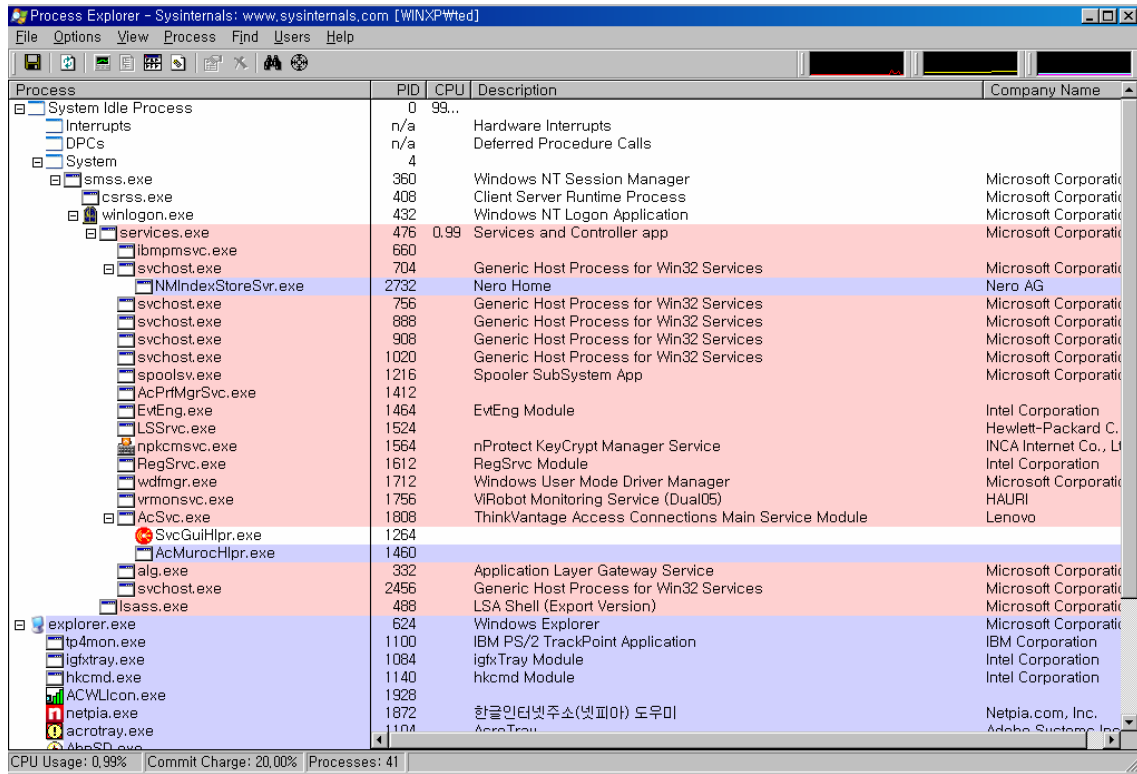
Process Explorer - Sysinternals: www.sysinternals.com [WINXP₩ted]

File Options View Process Find Users Help

| Process | PID | CPU | Description | Company Name |
|---|---|---|---|---|
| System Idle Process | 0 | 99... | | |
| Interrupts | n/a | | Hardware Interrupts | |
| DPCs | n/a | | Deferred Procedure Calls | |
| System | 4 | | | |
| smss.exe | 360 | | Windows NT Session Manager | Microsoft Corporatio |
| csrss.exe | 408 | | Client Server Runtime Process | Microsoft Corporatio |
| winlogon.exe | 432 | | Windows NT Logon Application | Microsoft Corporatio |
| services.exe | 476 | 0.99 | Services and Controller app | Microsoft Corporatio |
| ibmpmsvc.exe | 660 | | | |
| svchost.exe | 704 | | Generic Host Process for Win32 Services | Microsoft Corporatio |
| NMIndexStoreSvr.exe | 2732 | | Nero Home | Nero AG |
| svchost.exe | 756 | | Generic Host Process for Win32 Services | Microsoft Corporatio |
| svchost.exe | 888 | | Generic Host Process for Win32 Services | Microsoft Corporatio |
| svchost.exe | 908 | | Generic Host Process for Win32 Services | Microsoft Corporatio |
| svchost.exe | 1020 | | Generic Host Process for Win32 Services | Microsoft Corporatio |
| spoolsv.exe | 1216 | | Spooler SubSystem App | Microsoft Corporatio |
| AcPrfMgrSvc.exe | 1412 | | | |
| EvtEng.exe | 1464 | | EvtEng Module | Intel Corporation |
| LSSrvc.exe | 1524 | | | Hewlett-Packard C. |
| npkcmsvc.exe | 1564 | | nProtect KeyCrypt Manager Service | INCA Internet Co., Lt |
| RegSrvc.exe | 1612 | | RegSrvc Module | Intel Corporation |
| wdfmgr.exe | 1712 | | Windows User Mode Driver Manager | Microsoft Corporatio |
| vrmonsvc.exe | 1756 | | ViRobot Monitoring Service (Dual05) | HAURI |
| AcSvc.exe | 1808 | | ThinkVantage Access Connections Main Service Module | Lenovo |
| SvcGuiHlpr.exe | 1264 | | | |
| AcMurocHlpr.exe | 1460 | | | |
| alg.exe | 332 | | Application Layer Gateway Service | Microsoft Corporatio |
| svchost.exe | 2456 | | Generic Host Process for Win32 Services | Microsoft Corporatio |
| lsass.exe | 488 | | LSA Shell (Export Version) | Microsoft Corporatio |
| explorer.exe | 624 | | Windows Explorer | Microsoft Corporatio |
| tp4mon.exe | 1100 | | IBM PS/2 TrackPoint Application | IBM Corporation |
| igfxtray.exe | 1084 | | igfxTray Module | Intel Corporation |
| hkcmd.exe | 1140 | | hkcmd Module | Intel Corporation |
| ACWLIcon.exe | 1928 | | | |
| netpia.exe | 1872 | | 한글인터넷주소(넷피아) 도우미 | Netpia.com, Inc. |
| acrotray.exe | 1104 | | AcroTray | Adobe Systems Inc |
| AhnSD.exe | | | | |

CPU Usage: 0.99% | Commit Charge: 20.00% | Processes: 41